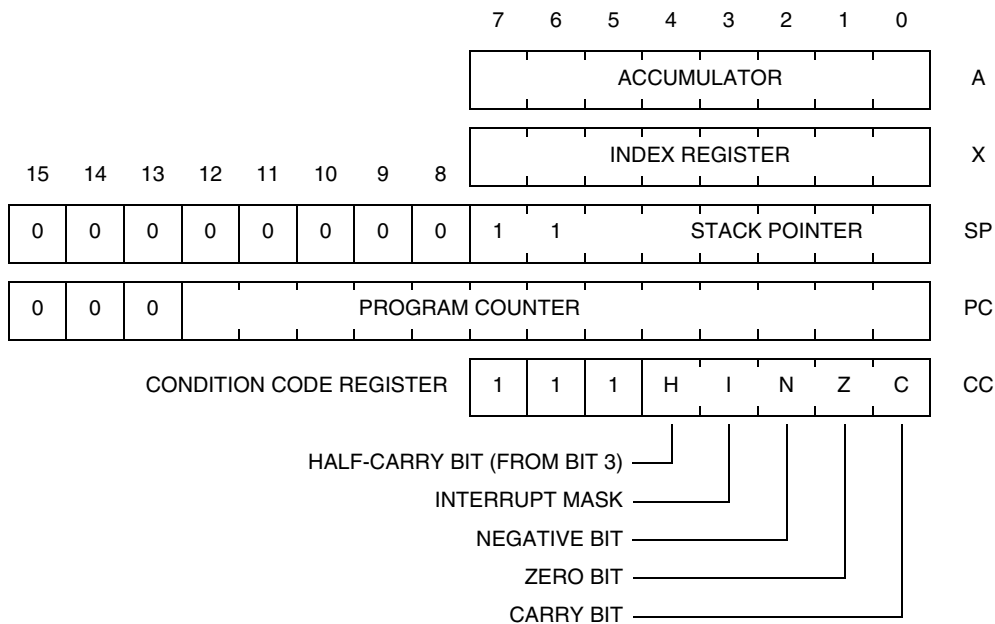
7 6 5 4 3 2 1 0

ACCUMULATOR A

INDEX REGISTER X

15 14 13 12 11 10 9 8

0 0 0 0 0 0 0 0 1 1 STACK POINTER SP

0 0 0 PROGRAM COUNTER PC

CONDITION CODE REGISTER 1 1 1 H I N Z C CC

HALF-CARRY BIT (FROM BIT 3)

INTERRUPT MASK

NEGATIVE BIT

ZERO BIT

CARRY BIT